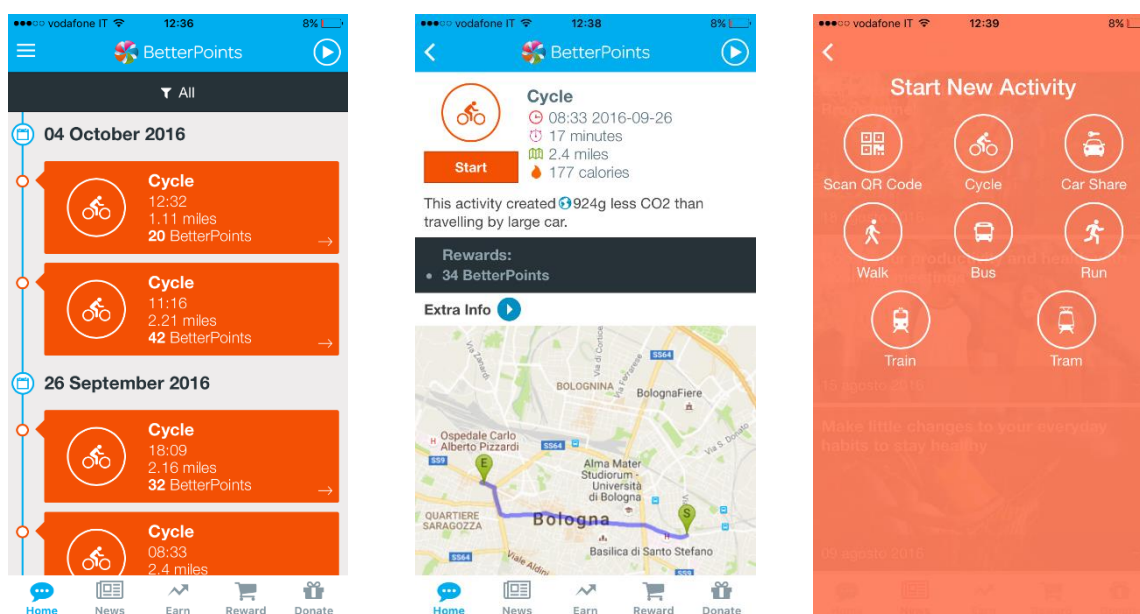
●●●○○ vodafone IT 12:36 8%

BetterPoints

All

04 October 2016

Cycle
12:32
1.11 miles
20 BetterPoints

Cycle
11:16
2.21 miles
42 BetterPoints

26 September 2016

Cycle
18:09
2.16 miles
32 BetterPoints

Cycle
08:33
2.4 miles

Home News Earn Reward Donate

●●●○○ vodafone IT 12:38 8%

BetterPoints

Cycle
08:33 2016-09-26
17 minutes
2.4 miles
177 calories

Start

This activity created 924g less CO2 than travelling by large car.

Rewards:
• 34 BetterPoints

Extra Info

Via Zanardi
BOLOGNINA
BolognaFiere
Ospedale Carlo Alberto Pizzardi
SS64
SS9
Alma Mater Studiorum - Università di Bologna
Via S. Donato
QUARTIERE SARAGOZZA
Bologna
Basilica di Santo Stefano
Viale Aldini
E
S

Home News Earn Reward Donate

●●●○○ vodafone IT 12:39 8%

Start New Activity

Scan QR Code
Cycle
Car Share
Walk
Bus
Run
Train
Tram

15 agosto 2016
Make little changes to your everyday habits to stay healthy
09 agosto 2016